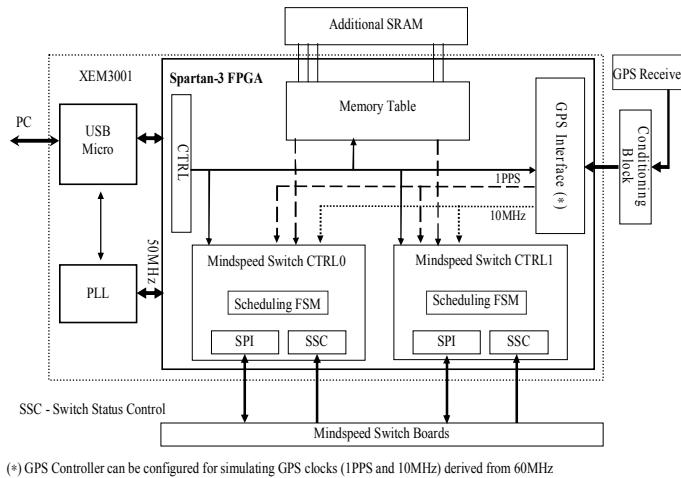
Additional SRAM

XEM3001

Spartan-3 FPGA

GPS Receive

PC

USB Micro

CTRL

Memory Table

GPS Interface (*)

Conditioning Block

1PPS

10MHz

50MHz

PLL

Mindspeed Switch CTRL0

Scheduling FSM

SPI

SSC

Mindspeed Switch CTRL1

Scheduling FSM

SPI

SSC

SSC - Switch Status Control

Mindspeed Switch Boards

(*) GPS Controller can be configured for simulating GPS clocks (1PPS and 10MHz) derived from 60MHz